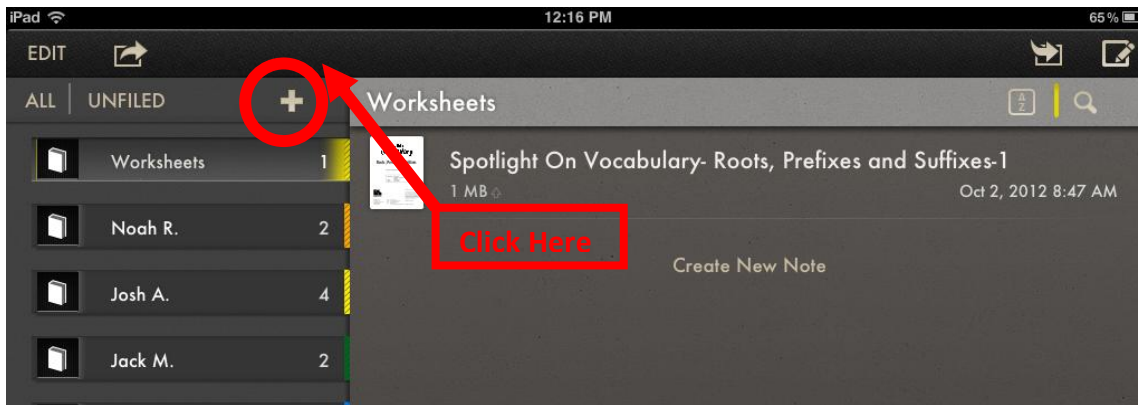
iPad
12:16 PM
65 %

EDIT

ALL | UNFILED +

Worksheets

Worksheets 1
Noah R. 2
Josh A. 4
Jack M. 2

Spotlight On Vocabulary- Roots, Prefixes and Suffixes-1
1 MB
Oct 2, 2012 8:47 AM

Click Here

Create New Note